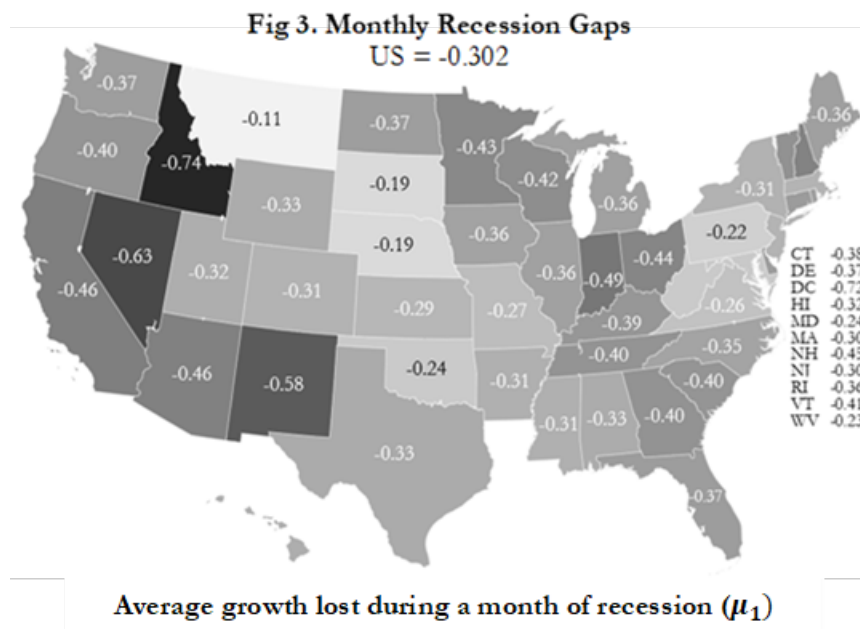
Fig 3. Monthly Recession Gaps
US = -0.302

-0.37
-0.11
-0.37
-0.36
-0.40
-0.74
-0.43
-0.19
-0.42
-0.33
-0.36
-0.31
-0.19
-0.36
-0.22
-0.63
-0.32
-0.31
-0.36
-0.49
-0.44
-0.29
-0.27
-0.46
-0.39
-0.26
-0.40
-0.35
-0.24
-0.46
-0.58
-0.31
-0.40
-0.31
-0.33
-0.40
-0.33
-0.37

CT -0.38
DE -0.37
DC -0.72
HI -0.32
MD -0.24
MA -0.30
NH -0.45
NJ -0.30
RI -0.36
VT -0.41
WV -0.23

Average growth lost during a month of recession ($\mu_1$)